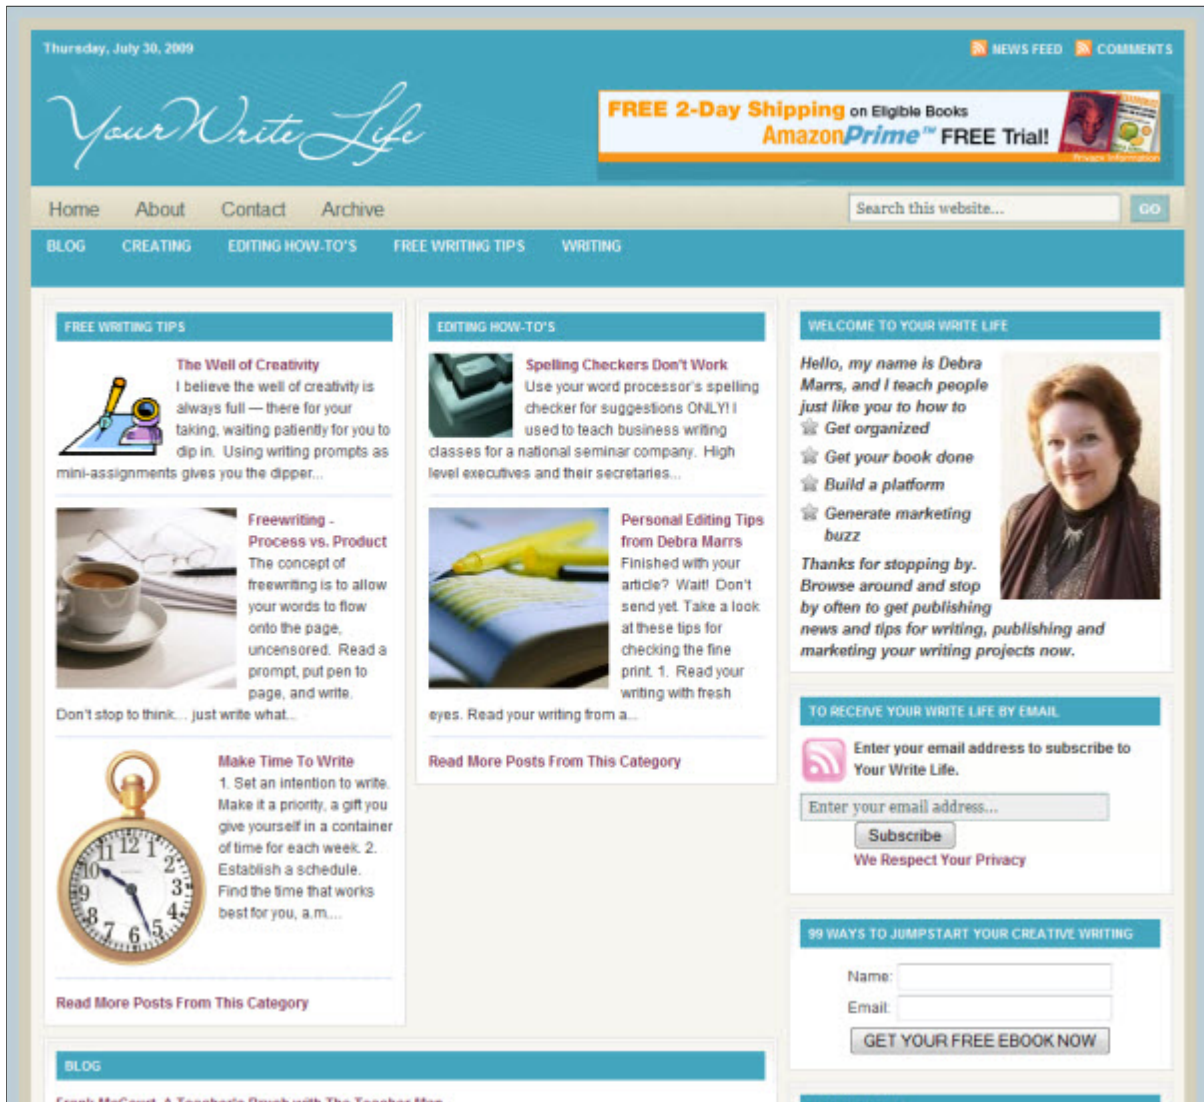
Thursday, July 30, 2009

NEWS FEED COMMENTS

Your Write Life

FREE 2-Day Shipping on Eligible Books AmazonPrime™ FREE Trial!

Home About Contact Archive

Search this website...

GO

BLOG CREATING EDITING HOW-TO'S FREE WRITING TIPS WRITING

FREE WRITING TIPS

The Well of Creativity

I believe the well of creativity is always full — there for your taking, waiting patiently for you to dip in. Using writing prompts as mini-assignments gives you the dipper...

Freewriting - Process vs. Product

The concept of freewriting is to allow your words to flow onto the page, uncensored. Read a prompt, put pen to page, and write. Don't stop to think... just write what...

Make Time To Write

1. Set an intention to write. Make it a priority, a gift you give yourself in a container of time for each week. 2. Establish a schedule. Find the time that works best for you, a.m....

Read More Posts From This Category

EDITING HOW-TO'S

Spelling Checkers Don't Work

Use your word processor's spelling checker for suggestions ONLY! I used to teach business writing classes for a national seminar company. High level executives and their secretaries...

Personal Editing Tips from Debra Marrs

Finished with your article? Wait! Don't send yet. Take a look at these tips for checking the fine print. 1. Read your writing with fresh eyes. Read your writing from a...

Read More Posts From This Category

WELCOME TO YOUR WRITE LIFE

Hello, my name is Debra Marrs, and I teach people just like you to how to

Get organized

Get your book done

Build a platform

Generate marketing buzz

Thanks for stopping by. Browse around and stop by often to get publishing news and tips for writing, publishing and marketing your writing projects now.

TO RECEIVE YOUR WRITE LIFE BY EMAIL

Enter your email address to subscribe to Your Write Life.

Enter your email address...

Subscribe

We Respect Your Privacy

99 WAYS TO JUMPSTART YOUR CREATIVE WRITING

Name:

Email:

GET YOUR FREE EBOOK NOW

BLOG

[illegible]